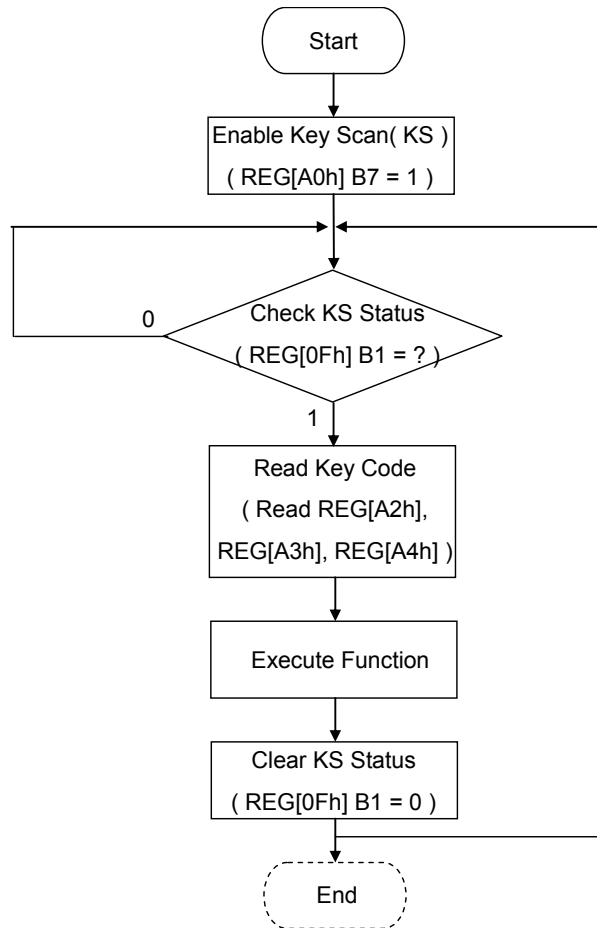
Start

Enable Key Scan( KS )
( REG[A0h] B7 = 1 )

0

Check KS Status
( REG[0Fh] B1 = ? )

1

Read Key Code
( Read REG[A2h],
REG[A3h], REG[A4h] )

Execute Function

Clear KS Status
( REG[0Fh] B1 = 0 )

End